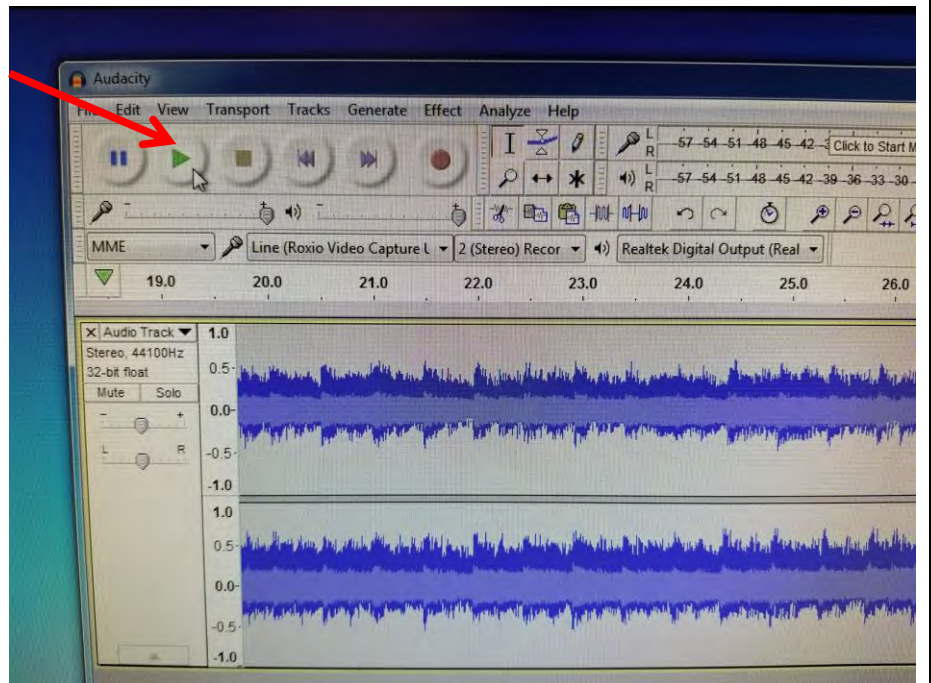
Audacity

File Edit View Transport Tracks Generate Effect Analyze Help

L R -57 -54 -51 -48 -45 -42 Click to Start M

L R -57 -54 -51 -48 -45 -42 -39 -36 -33 -30

MME

Line (Roxio Video Capture U

2 (Stereo) Recor

Realtek Digital Output (Real

19.0 20.0 21.0 22.0 23.0 24.0 25.0 26.0

X Audio Track

Stereo, 44100Hz

32-bit float

Mute Solo

- +

L R

1.0

0.5

0.0

-0.5

-1.0

1.0

0.5

0.0

-0.5

-1.0